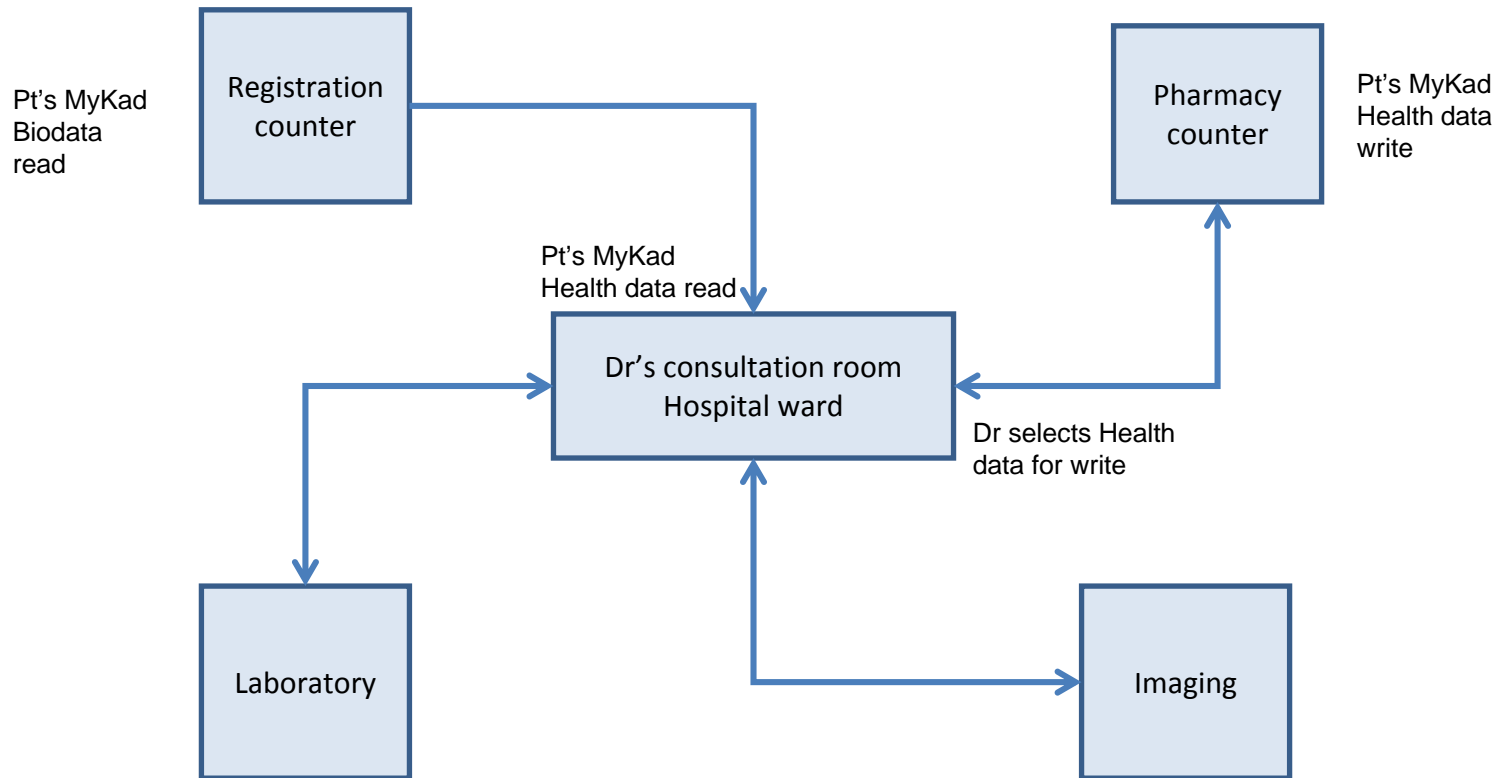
Pt's MyKad Biodata read

Registration counter

Pharmacy counter

Pt's MyKad Health data write

Pt's MyKad Health data read

Dr's consultation room Hospital ward

Dr selects Health data for write

Laboratory

Imaging